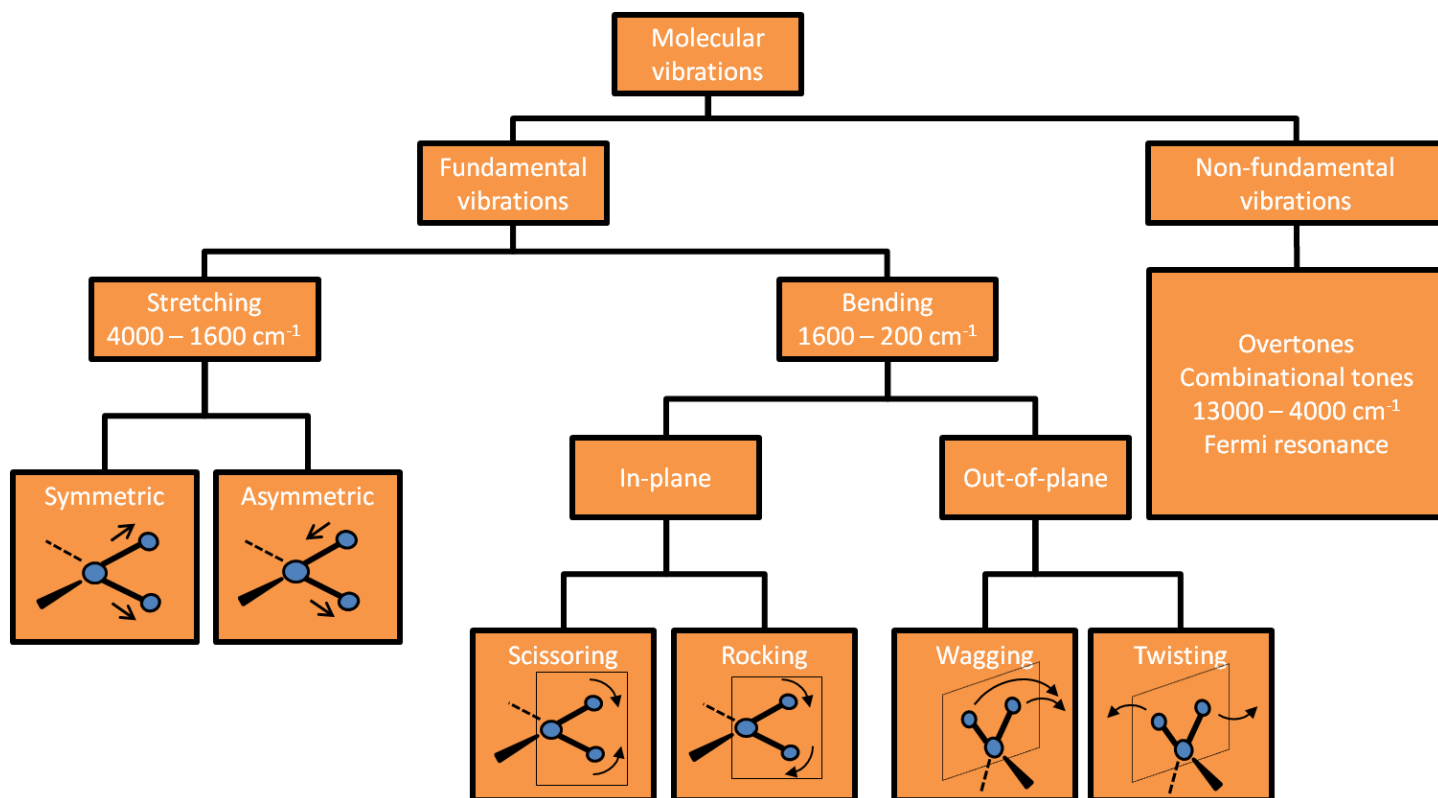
Molecular vibrations

Fundamental vibrations

Non-fundamental vibrations

Stretching
4000 – 1600 cm$^{-1}$

Bending
1600 – 200 cm$^{-1}$

Overtones
Combinational tones
13000 – 4000 cm$^{-1}$
Fermi resonance

Symmetric

Asymmetric

In-plane

Out-of-plane

Scissoring

Rocking

Wagging

Twisting